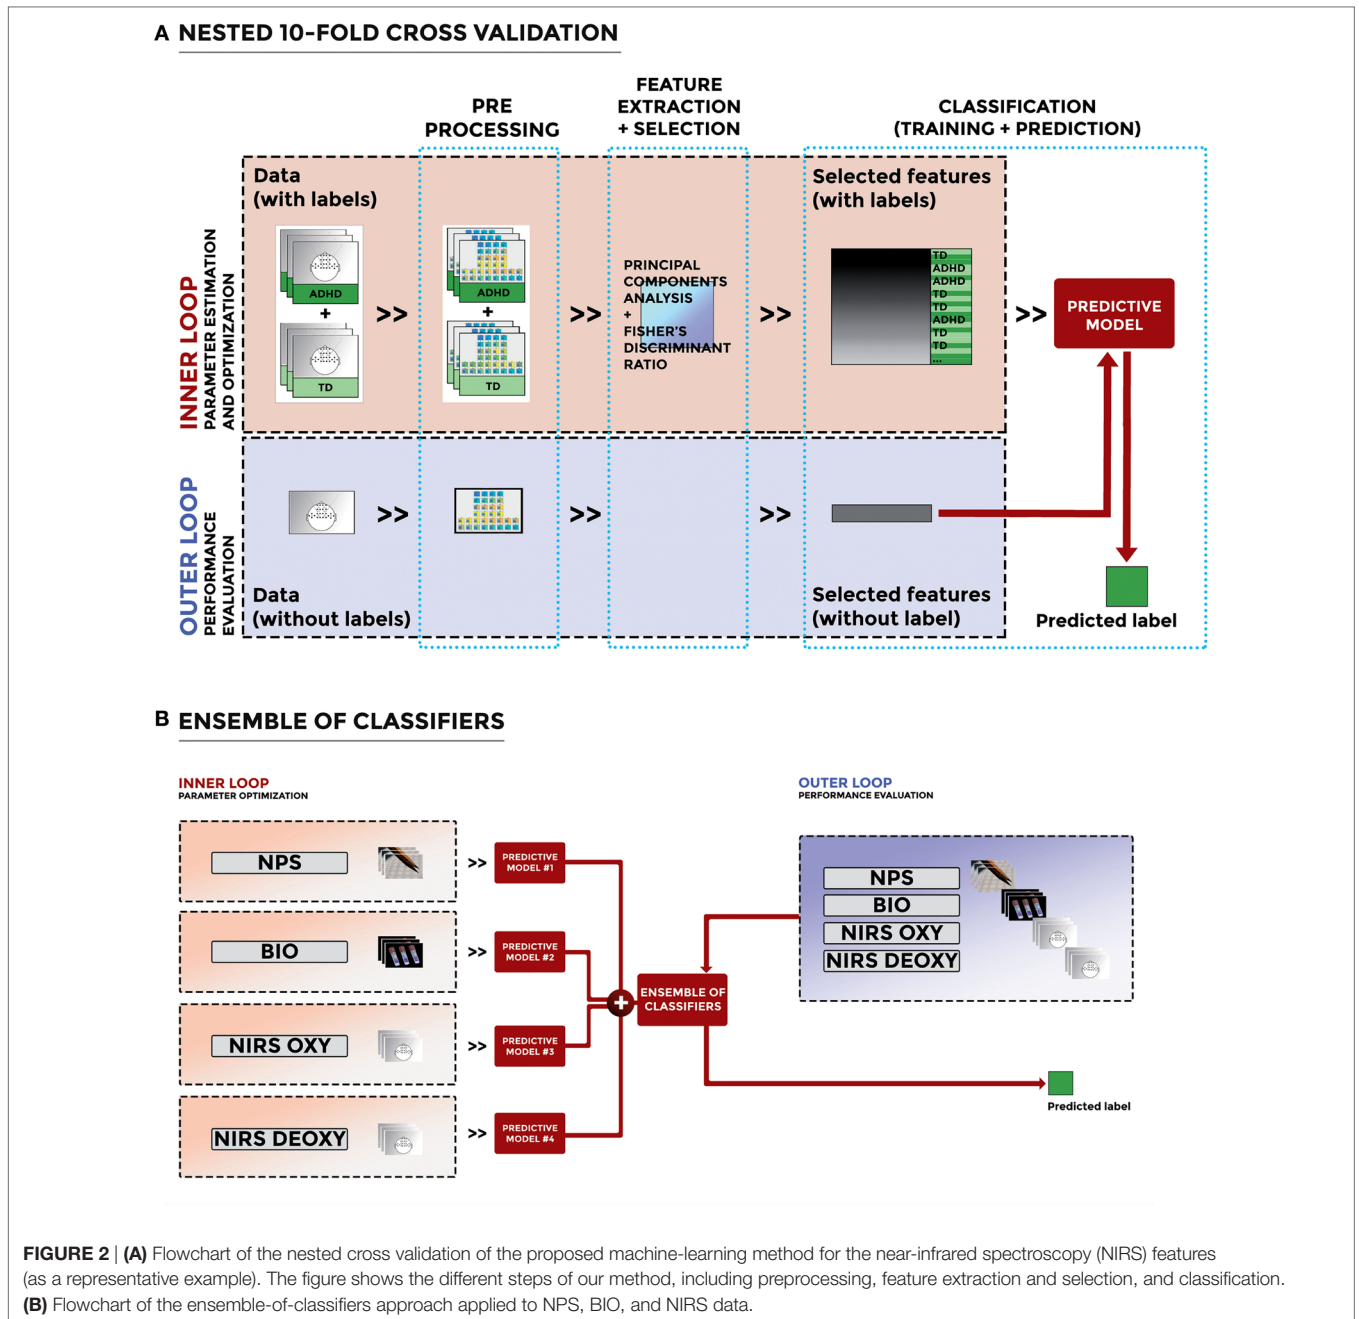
A NESTED 10-FOLD CROSS VALIDATION

PRE PROCESSING

FEATURE EXTRACTION + SELECTION

CLASSIFICATION (TRAINING + PREDICTION)

INNER LOOP
PARAMETER ESTIMATION AND OPTIMIZATION

Data (with labels)

ADHD
+
TD

>>

ADHD
+
TD

>>

PRINCIPAL COMPONENTS ANALYSIS + FISHER'S DISCRIMINANT RATIO

>>

Selected features (with labels)

TD
ADHD
ADHD
TD
TD
ADHD
TD
TD
...

>>

PREDICTIVE MODEL

OUTER LOOP
PERFORMANCE EVALUATION

>>

>>

>>

Data (without labels)

Selected features (without label)

Predicted label

B ENSEMBLE OF CLASSIFIERS

INNER LOOP
PARAMETER OPTIMIZATION

NPS >> PREDICTIVE MODEL #1

BIO >> PREDICTIVE MODEL #2

NIRS OXY >> PREDICTIVE MODEL #3

NIRS DEOXY >> PREDICTIVE MODEL #4

ENSEMBLE OF CLASSIFIERS

OUTER LOOP
PERFORMANCE EVALUATION

NPS
BIO
NIRS OXY
NIRS DEOXY

Predicted label

FIGURE 2 | (A) Flowchart of the nested cross validation of the proposed machine-learning method for the near-infrared spectroscopy (NIRS) features (as a representative example). The figure shows the different steps of our method, including preprocessing, feature extraction and selection, and classification. (B) Flowchart of the ensemble-of-classifiers approach applied to NPS, BIO, and NIRS data.